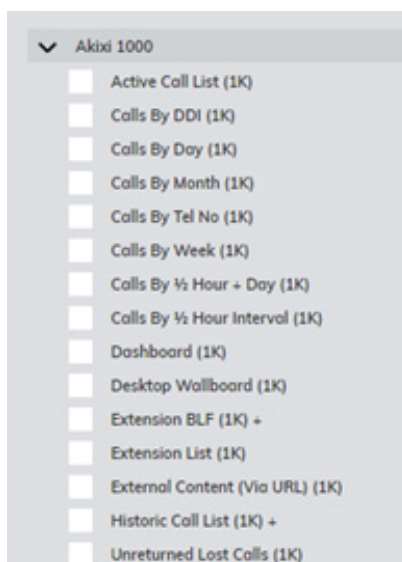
Akixi 1000

Active Call List (1K)

Calls By DDI (1K)

Calls By Day (1K)

Calls By Month (1K)

Calls By Tel No (1K)

Calls By Week (1K)

Calls By ½ Hour + Day (1K)

Calls By ½ Hour Interval (1K)

Dashboard (1K)

Desktop Wallboard (1K)

Extension BLF (1K) +

Extension List (1K)

External Content (Via URL) (1K)

Historic Call List (1K) +

Unreturned Lost Calls (1K)